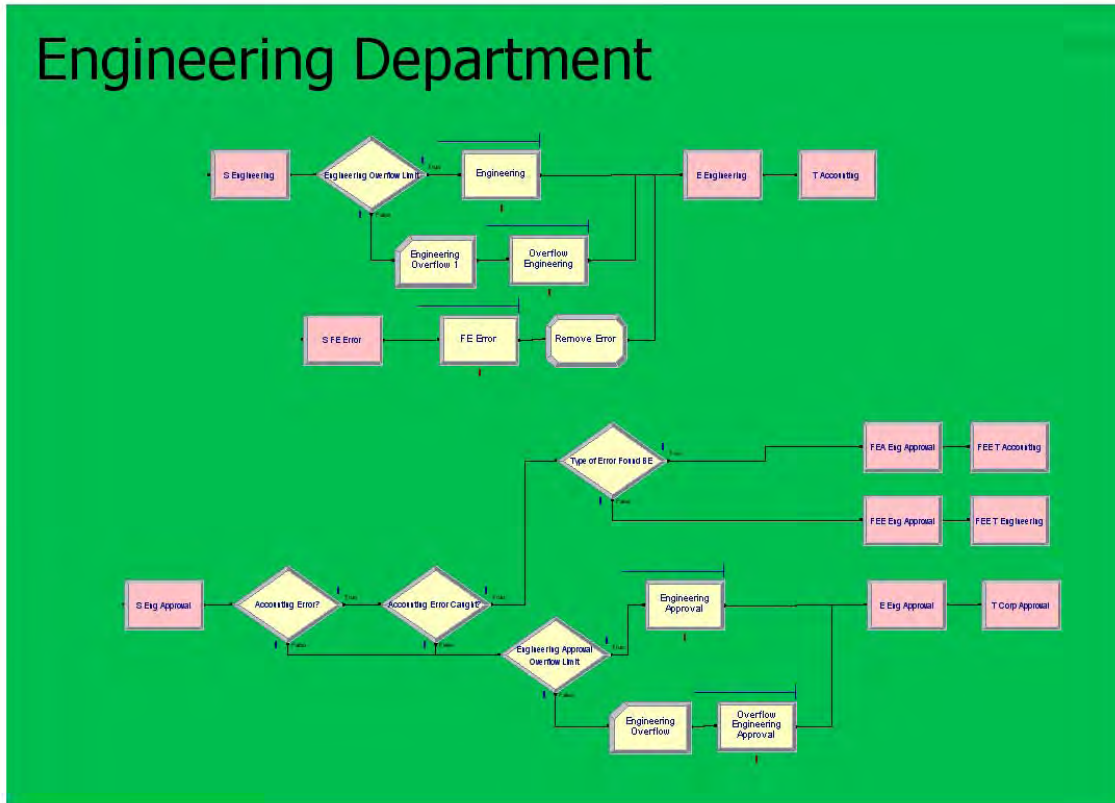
Engineering Department

S Engineering

Engineering Overflow Limit

True

False

Engineering

E Engineering

T Accounting

Engineering Overflow 1

Overflow Engineering

S FE Error

FE Error

Remove Error

Type of Error Found BE

True

False

FEA Eng Approval

FEE T Accounting

FEE Eng Approval

FEE T Engineering

S Eng Approval

Accounting Error?

True

False

Accounting Error Caught

True

False

Engineering Approval

E Eng Approval

T Corp Approval

Engineering Approval Overflow Limit

True

False

Engineering Overflow

Overflow Engineering Approval